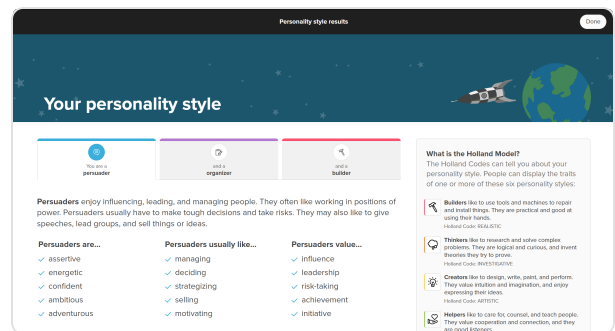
Personality style results

Done

Your personality style

You are a persuader

and a organizer

and a builder

Persuaders enjoy influencing, leading, and managing people. They often like working in positions of power. Persuaders usually have to make tough decisions and take risks. They may also like to give speeches, lead groups, and sell things or ideas.

Persuaders are...
assertive
energetic
confident
ambitious
adventurous

Persuaders usually like...
managing
deciding
strategizing
selling
motivating

Persuaders value...
influence
leadership
risk-taking
achievement
initiative

What is the Holland Model?

The Holland Codes can tell you about your personality style. People can display the traits of one or more of these six personality styles:

Builders like to use tools and machines to repair and install things. They are practical and good at using their hands.
Holland Code: REALISTIC

Thinkers like to research and solve complex problems. They are logical and curious, and invent theories they try to prove.
Holland Code: INVESTIGATIVE

Creators like to design, write, paint, and perform. They value intuition and imagination, and enjoy expressing their ideas.
Holland Code: ARTISTIC

Helpers like to care for, counsel, and teach people. They value cooperation and connection, and they are good listeners.